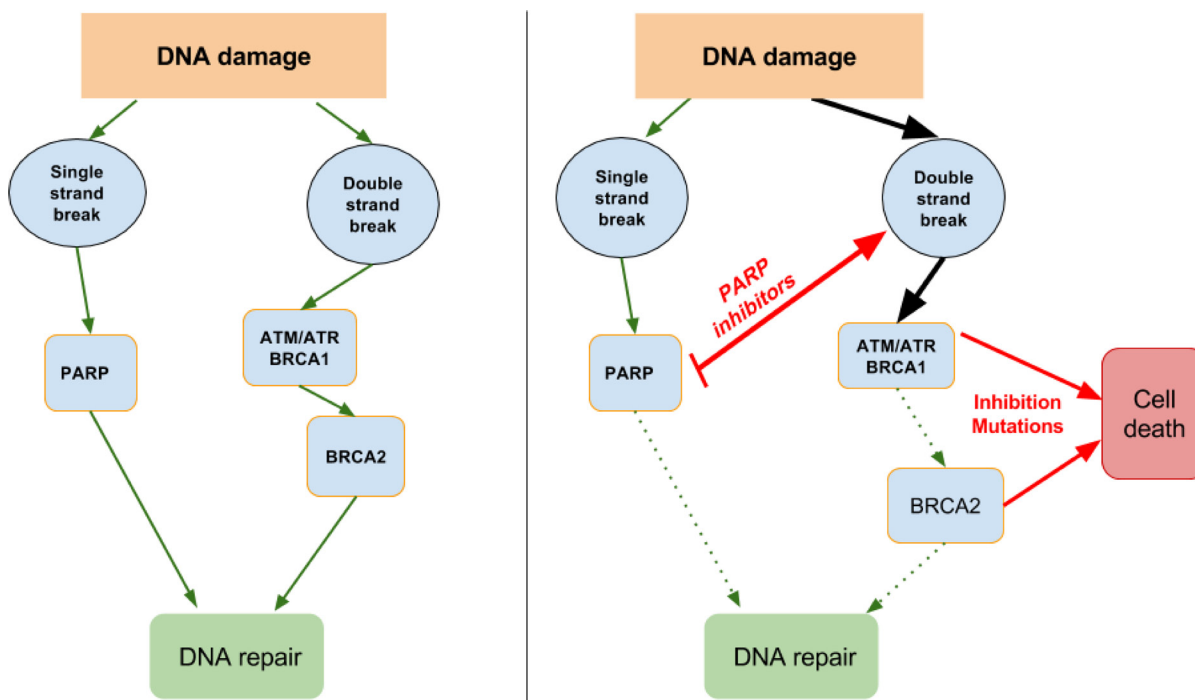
DNA damage

Single strand break

Double strand break

PARP

ATM/ATR BRCA1

BRCA2

DNA repair

DNA damage

Single strand break

Double strand break

PARP inhibitors

PARP

ATM/ATR BRCA1

Inhibition Mutations

Cell death

BRCA2

DNA repair